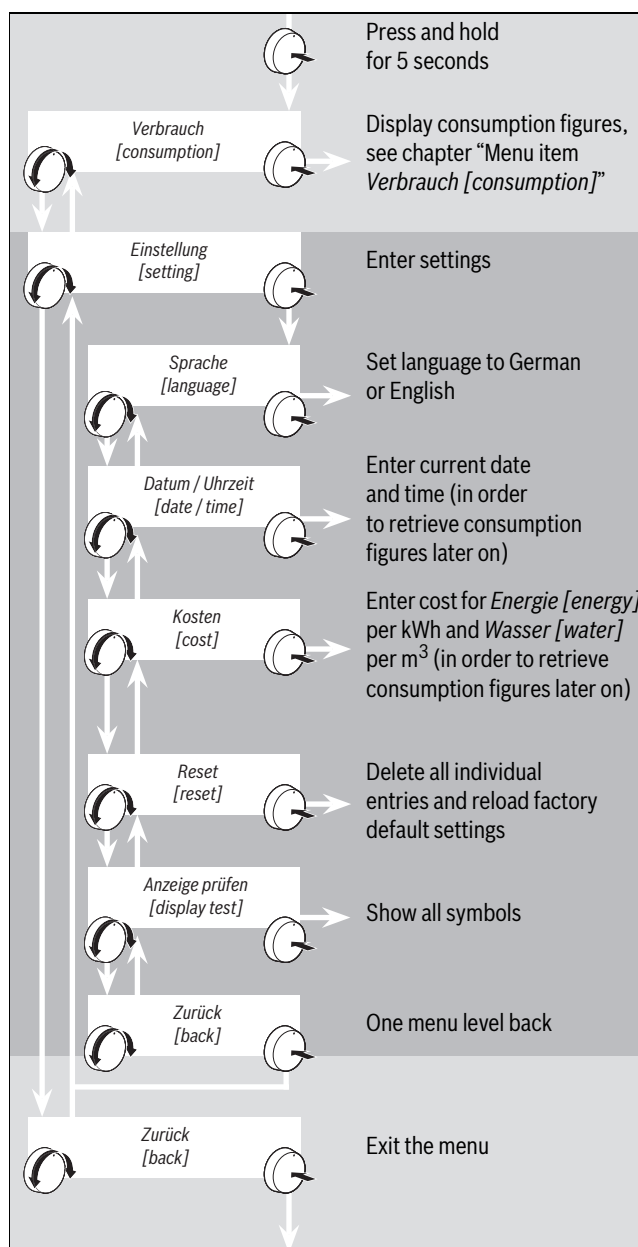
Press and hold for 5 seconds

Verbrauch [consumption]

Display consumption figures, see chapter “Menu item Verbrauch [consumption]”

Einstellung [setting]

Enter settings

Sprache [language]

Set language to German or English

Datum / Uhrzeit [date / time]

Enter current date and time (in order to retrieve consumption figures later on)

Kosten [cost]

Enter cost for Energie [energy] per kWh and Wasser [water] per $m^3$ (in order to retrieve consumption figures later on)

Reset [reset]

Delete all individual entries and reload factory default settings

Anzeige prüfen [display test]

Show all symbols

Zurück [back]

One menu level back

Zurück [back]

Exit the menu